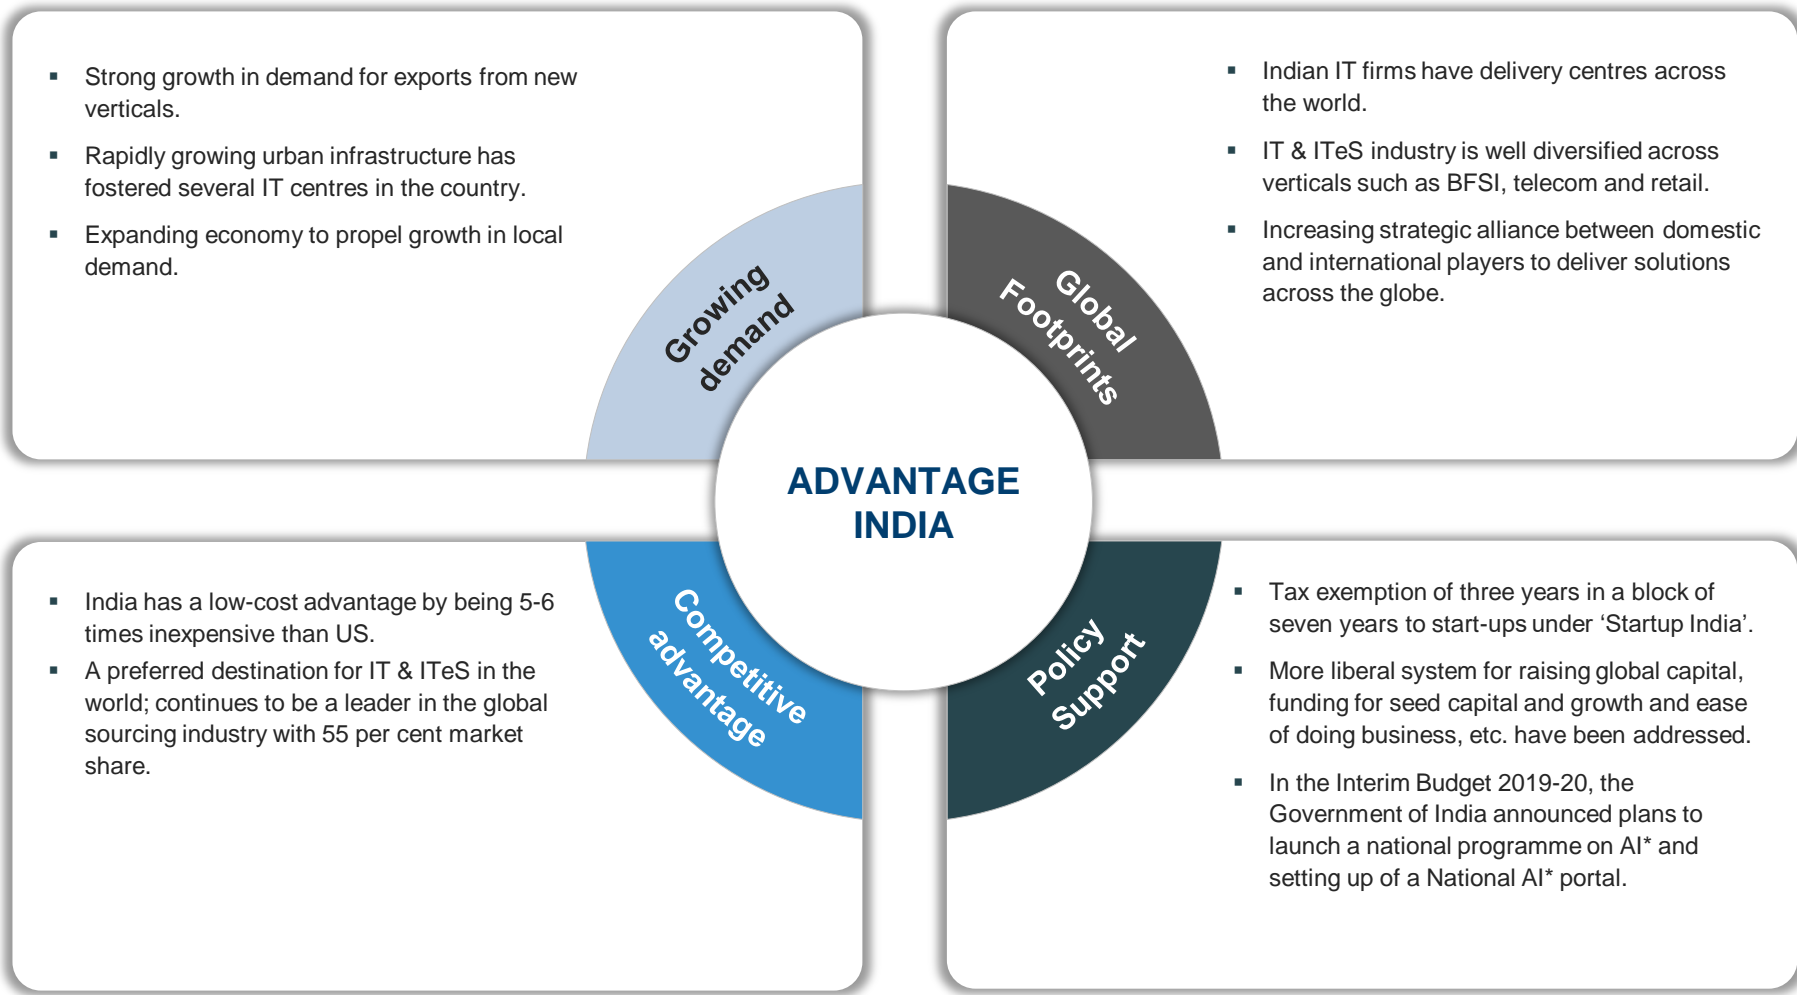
▪ Strong growth in demand for exports from new verticals.

▪ Rapidly growing urban infrastructure has fostered several IT centres in the country.

▪ Expanding economy to propel growth in local demand.

Growing demand

Global Footprints

▪ Indian IT firms have delivery centres across the world.

▪ IT & ITeS industry is well diversified across verticals such as BFSI, telecom and retail.

▪ Increasing strategic alliance between domestic and international players to deliver solutions across the globe.

ADVANTAGE INDIA

▪ India has a low-cost advantage by being 5-6 times inexpensive than US.

▪ A preferred destination for IT & ITeS in the world; continues to be a leader in the global sourcing industry with 55 per cent market share.

Competitive advantage

Policy Support

▪ Tax exemption of three years in a block of seven years to start-ups under 'Startup India'.

▪ More liberal system for raising global capital, funding for seed capital and growth and ease of doing business, etc. have been addressed.

▪ In the Interim Budget 2019-20, the Government of India announced plans to launch a national programme on AI* and setting up of a National AI* portal.